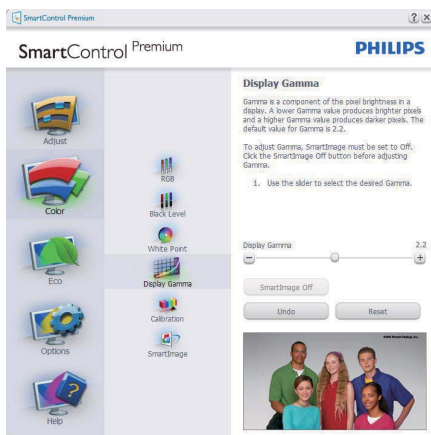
SmartControl Premium

?  X

SmartControl Premium

PHILIPS

Adjust

Color

Eco

Options

Help

RGB

Black Level

White Point

Display Gamma

Calibration

SmartImage

Display Gamma

Gamma is a component of the pixel brightness in a display. A lower Gamma value produces brighter pixels and a higher Gamma value produces darker pixels. The default value for Gamma is 2.2.

To adjust Gamma, SmartImage must be set to Off. Click the SmartImage Off button before adjusting Gamma.

1. Use the slider to select the desired Gamma.

Display Gamma

2.2

−

+

SmartImage Off

Undo

Reset

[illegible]